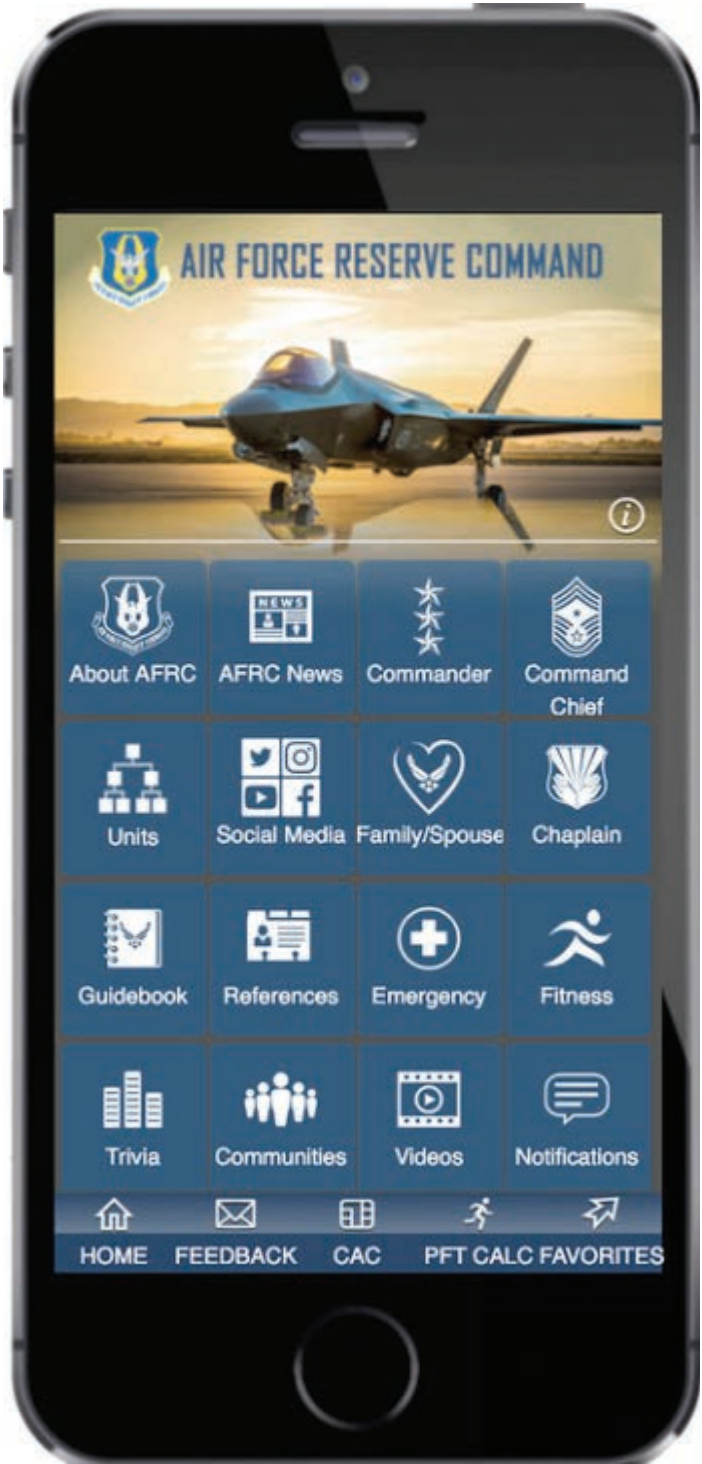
AIR FORCE RESERVE COMMAND

NEWS

About AFRC
AFRC News
Commander
Command Chief

Units
Social Media
Family/Spouse
Chaplain

Guidebook
References
Emergency
Fitness

Trivia
Communities
Videos
Notifications

HOME
FEEDBACK
CAC
PFT CALC
FAVORITES